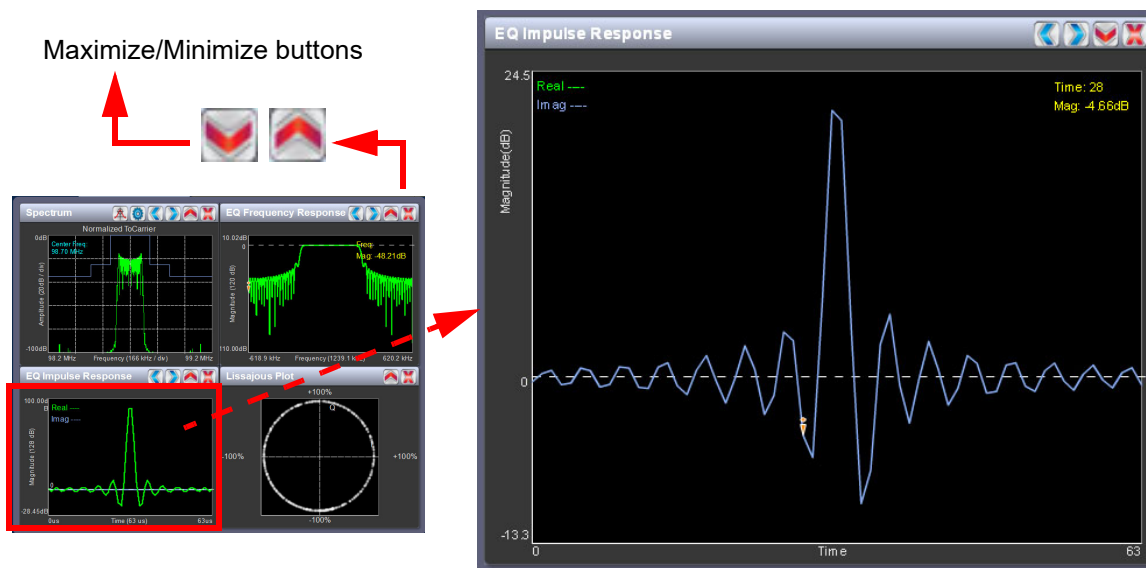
Maximize/Minimize buttons

Spectrum

Normalized ToCarrier

0dB

Center Freq: 98.70 MHz

Amplitude (20dB / div)

-100dB

98.2 MHz

Frequency (166 kHz / div)

99.2 MHz

EQ Frequency Response

10.02dB

0

Freq:

Mag: -48.21dB

Magnitude (120 dB)

-110.00dB

-618.9 kHz

Frequency (1239.1 kHz)

620.2 kHz

EQ Impulse Response

100.00dB

Real ----

Imag ----

0

Magnitude (128 dB)

-28.45dB

0us

Time (63 us)

63us

Lissajous Plot

+100%

Q

-100%

+100%

-100%

EQ Impulse Response

24.5

Real ----

Imag ----

Time: 28

Mag: -4.66dB

Magnitude(dB)

0

-13.3

0

Time

63